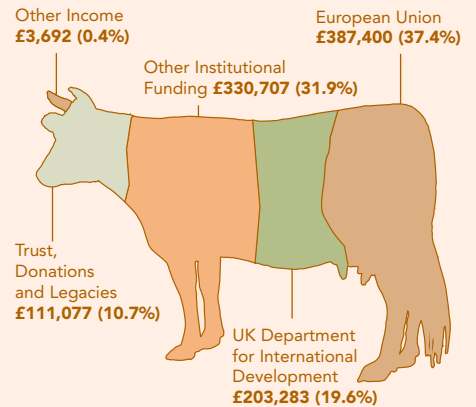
Other Income
£3,692 (0.4%)

Other Institutional Funding £330,707 (31.9%)

European Union
£387,400 (37.4%)

Trust, Donations and Legacies
£111,077 (10.7%)

UK Department for International Development
£203,283 (19.6%)